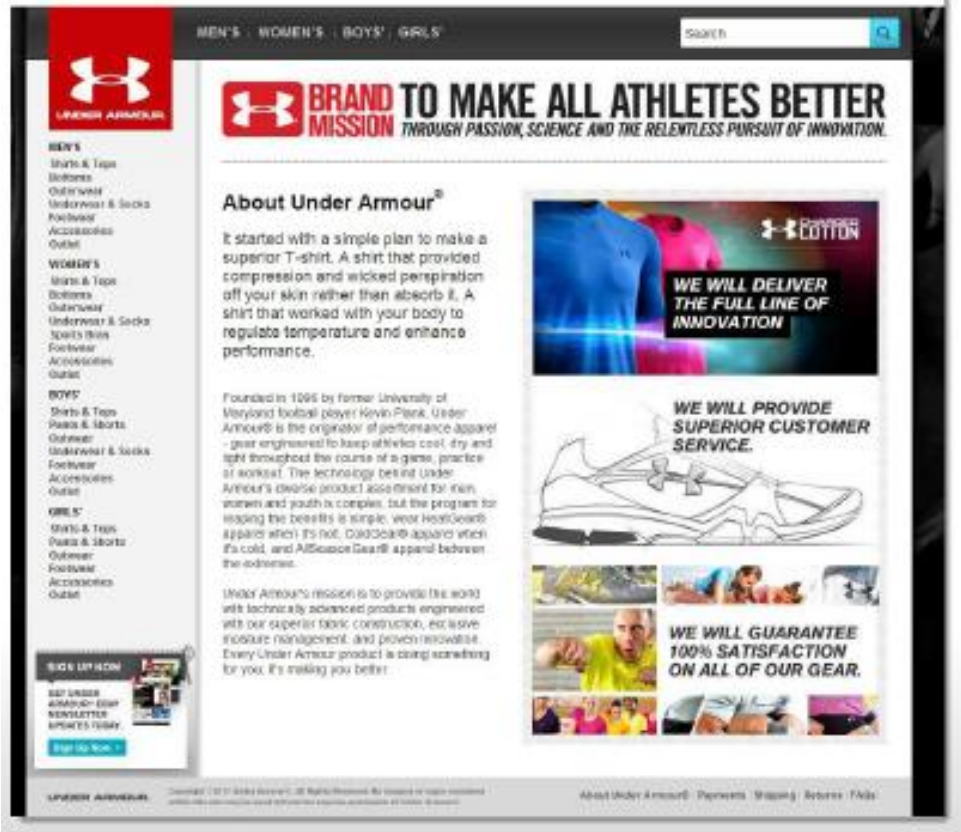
MEN'S · WOMEN'S · BOYS' · GIRLS'

Search

UNDER ARMOUR

MEN'S
Shirts & Tops
Bottoms
Outerwear
Underwear & Socks
Footwear
Accessories
Outlet

WOMEN'S
Shirts & Tops
Bottoms
Outerwear
Underwear & Socks
Sports Bras
Footwear
Accessories
Outlet

BOYS'
Shirts & Tops
Pants & Shorts
Outerwear
Underwear & Socks
Footwear
Accessories
Outlet

GIRLS'
Shirts & Tops
Pants & Shorts
Outerwear
Footwear
Accessories
Outlet

SIGN UP NOW
GET UNDER ARMOUR® EMAIL NEWSLETTER UPDATES TODAY.
Sign Up Now

BRAND MISSION TO MAKE ALL ATHLETES BETTER
THROUGH PASSION, SCIENCE AND THE RELENTLESS PURSUIT OF INNOVATION.

About Under Armour®

It started with a simple plan to make a superior T-shirt. A shirt that provided compression and wicked perspiration off your skin rather then absorb it. A shirt that worked with your body to regulate temperature and enhance performance.

Founded in 1996 by former University of Maryland football player Kevin Plank, Under Armour® is the originator of performance apparel - gear engineered to keep athletes cool, dry and light throughout the course of a game, practice or workout. The technology behind Under Armour's diverse product assortment for men, women and youth is complex, but the program for reaping the benefits is simple: wear HeatGear® apparel when it's hot, ColdGear® apparel when it's cold, and AllSeasonGear® apparel between the extremes.

Under Armour's mission is to provide the world with technically advanced products engineered with our superior fabric construction, exclusive moisture management, and proven innovation. Every Under Armour product is doing something for you; it's making you better.

CHARGED COTTON

WE WILL DELIVER THE FULL LINE OF INNOVATION

WE WILL PROVIDE SUPERIOR CUSTOMER SERVICE.

WE WILL GUARANTEE 100% SATISFACTION ON ALL OF OUR GEAR.

UNDER ARMOUR

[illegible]

About Under Armour® · Payments · Shipping · Returns · FAQs